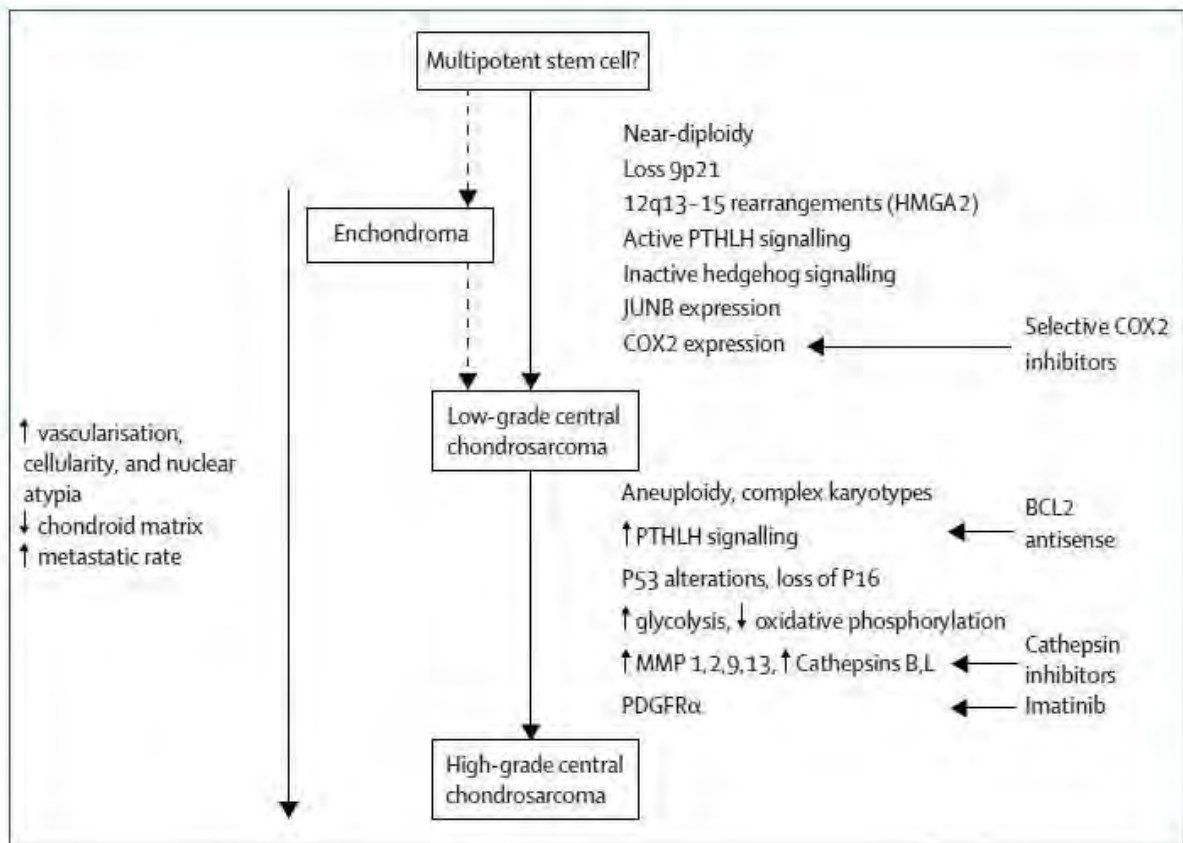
Multipotent stem cell?

Enchondroma

Near-diploidy
Loss 9p21
12q13–15 rearrangements (HMGA2)
Active PTHLH signalling
Inactive hedgehog signalling
JUNB expression
COX2 expression

Selective COX2 inhibitors

Low-grade central chondrosarcoma

↑ vascularisation, cellularity, and nuclear atypia
↓ chondroid matrix
↑ metastatic rate

Aneuploidy, complex karyotypes
↑ PTHLH signalling
P53 alterations, loss of P16
↑ glycolysis, ↓ oxidative phosphorylation
↑ MMP 1,2,9,13, ↑ Cathepsins B,L
PDGFRα

BCL2 antisense

Cathepsin inhibitors

Imatinib

High-grade central chondrosarcoma